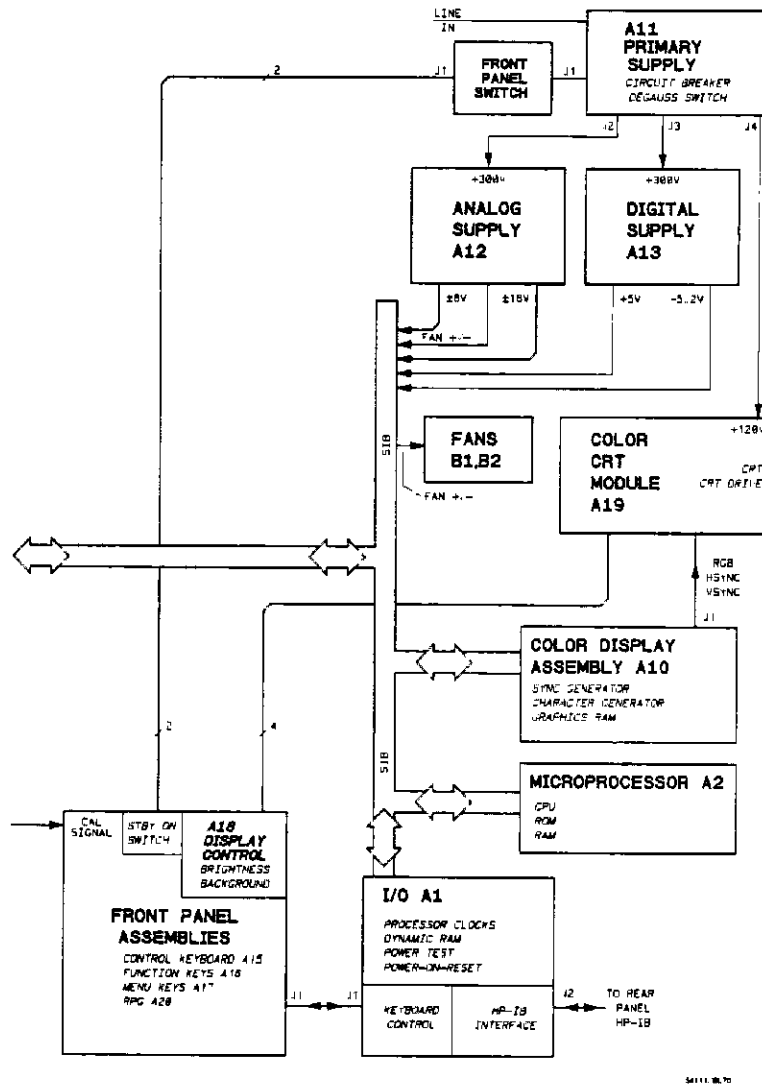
LINE
IN

A11
PRIMARY
SUPPLY
CIRCUIT BREAKER
DEGAUSS SWITCH

2

J1

FRONT
PANEL
SWITCH

J1

J2

J3

J4

+300V

ANALOG
SUPPLY
A12

+300V

DIGITAL
SUPPLY
A13

±8V

±18V

+5V

-5.2V

FAN +,-

SIB

FANS
B1,B2

FAN +,-

COLOR
CRT
MODULE
A19

+120V

CRT
CRT DRIVE

RGB
HSYNC
VSYNC

J1

COLOR DISPLAY
ASSEMBLY A10
SYNC GENERATOR
CHARACTER GENERATOR
GRAPHICS RAM

4

2

4

SIB

MICROPROCESSOR A2
CPU
ROM
RAM

CAL
SIGNAL

STBY ON
SWITCH

A18
DISPLAY
CONTROL
BRIGHTNESS
BACKGROUND

FRONT PANEL
ASSEMBLIES
CONTROL KEYBOARD A15
FUNCTION KEYS A16
MENU KEYS A17
RPG A20

J1

J1

I/O A1
PROCESSOR CLOCKS
DYNAMIC RAM
POWER TEST
POWER-ON-RESET

KEYBOARD
CONTROL

HP-IB
INTERFACE

J2

TO REAR
PANEL
HP-IB

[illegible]